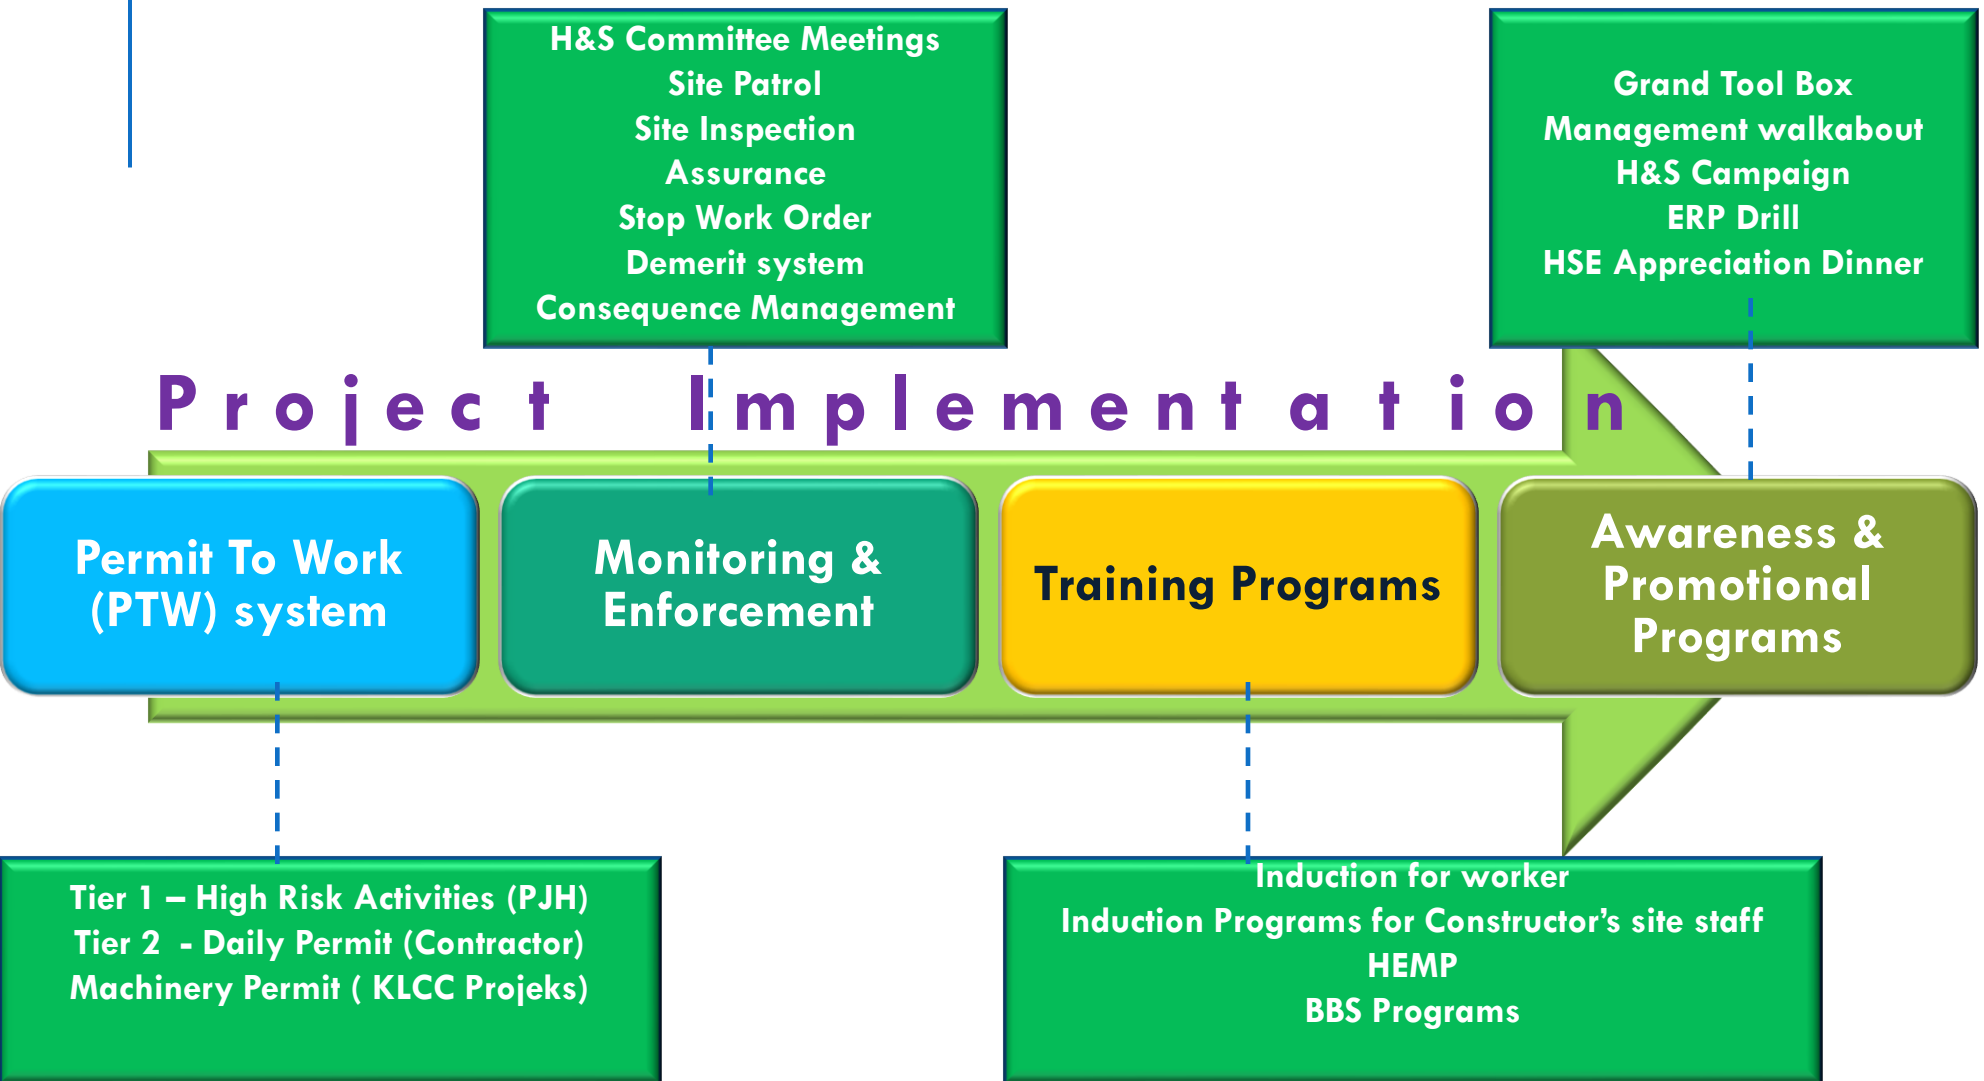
H&S Committee Meetings
Site Patrol
Site Inspection
Assurance
Stop Work Order
Demerit system
Consequence Management

Grand Tool Box
Management walkabout
H&S Campaign
ERP Drill
HSE Appreciation Dinner

Project Implementation

Permit To Work (PTW) system

Monitoring & Enforcement

Training Programs

Awareness & Promotional Programs

Tier 1 – High Risk Activities (PJH)
Tier 2 - Daily Permit (Contractor)
Machinery Permit ( KLCC Projeks)

Induction for worker
Induction Programs for Constructor's site staff
HEMP
BBS Programs